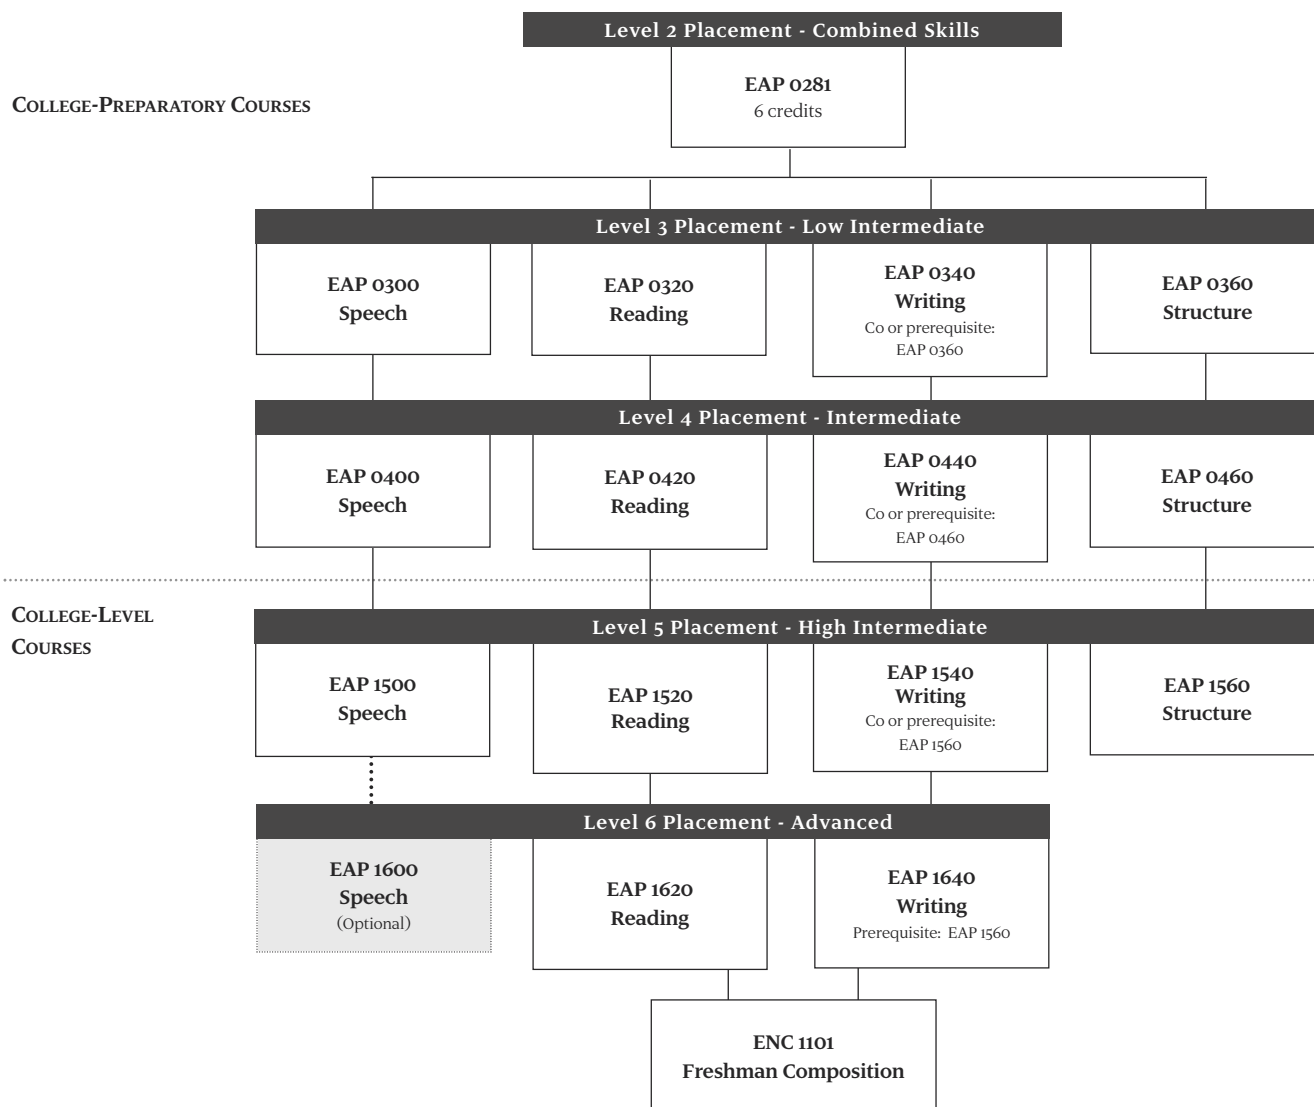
Level 2 Placement - Combined Skills

EAP 0281
6 credits

College-Preparatory Courses

Level 3 Placement - Low Intermediate

EAP 0300
Speech

EAP 0320
Reading

EAP 0340
Writing
Co or prerequisite: EAP 0360

EAP 0360
Structure

Level 4 Placement - Intermediate

EAP 0400
Speech

EAP 0420
Reading

EAP 0440
Writing
Co or prerequisite: EAP 0460

EAP 0460
Structure

College-Level Courses

Level 5 Placement - High Intermediate

EAP 1500
Speech

EAP 1520
Reading

EAP 1540
Writing
Co or prerequisite: EAP 1560

EAP 1560
Structure

Level 6 Placement - Advanced

EAP 1600
Speech
(Optional)

EAP 1620
Reading

EAP 1640
Writing
Prerequisite: EAP 1560

ENC 1101
Freshman Composition